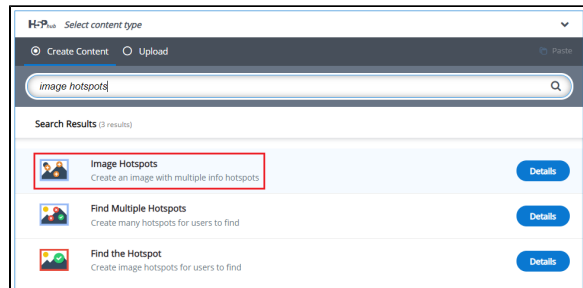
H5P Hub Select content type

Create Content Upload

Paste

image hotspots

Search Results (3 results)

Image Hotspots
Create an image with multiple info hotspots
Details

Find Multiple Hotspots
Create many hotspots for users to find
Details

Find the Hotspot
Create image hotspots for users to find
Details